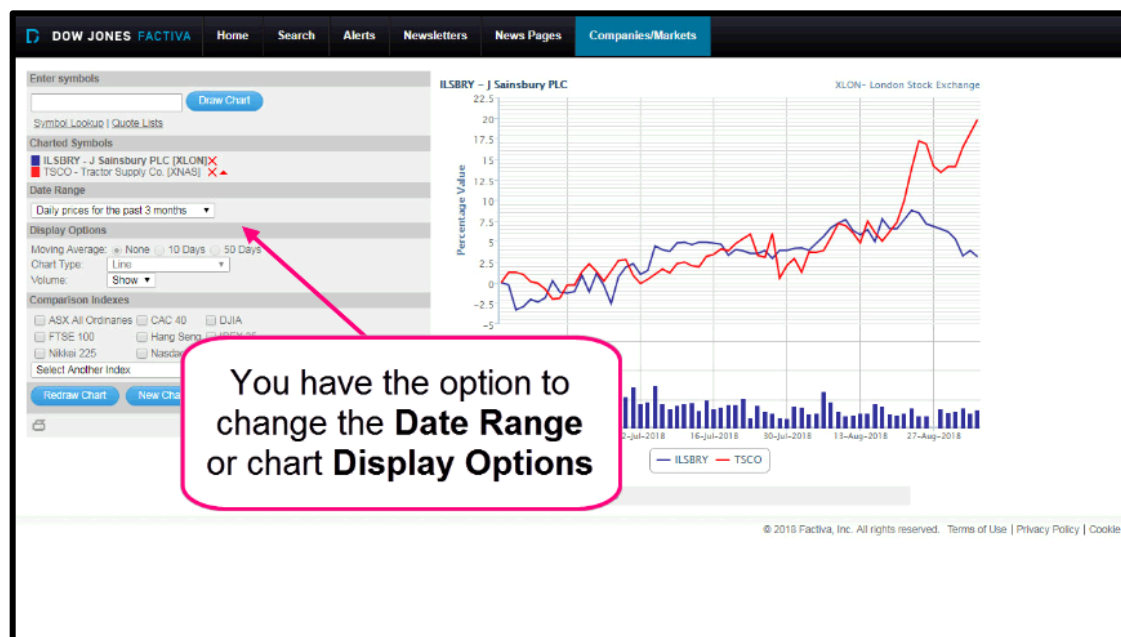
DOW JONES FACTIVA | Home | Search | Alerts | Newsletters | News Pages | Companies/Markets

Enter symbols

Draw Chart

Symbol Lookup | Quote Lists

Charted Symbols

ILSBRY - J Sainsbury PLC [XLON]
TSCO - Tractor Supply Co. [XNAS]

Date Range

Daily prices for the past 3 months

Display Options

Moving Average: None 10 Days 50 Days

Chart Type: Line

Volume: Show

Comparison Indexes

ASX All Ordinaries CAC 40 DJIA
FTSE 100 Hang Seng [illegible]
Nikkei 225 Nasda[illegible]

Select Another Index

Redraw Chart New Cha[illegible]

ILSBRY – J Sainsbury PLC

XLON– London Stock Exchange

Percentage Value

22.5
20
17.5
15
12.5
10
7.5
5
2.5
0
-2.5
-5

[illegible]2-Jul-2018 16-Jul-2018 30-Jul-2018 13-Aug-2018 27-Aug-2018

ILSBRY TSCO

You have the option to change the **Date Range** or chart **Display Options**

© 2018 Factiva, Inc. All rights reserved. Terms of Use | Privacy Policy | Cookie